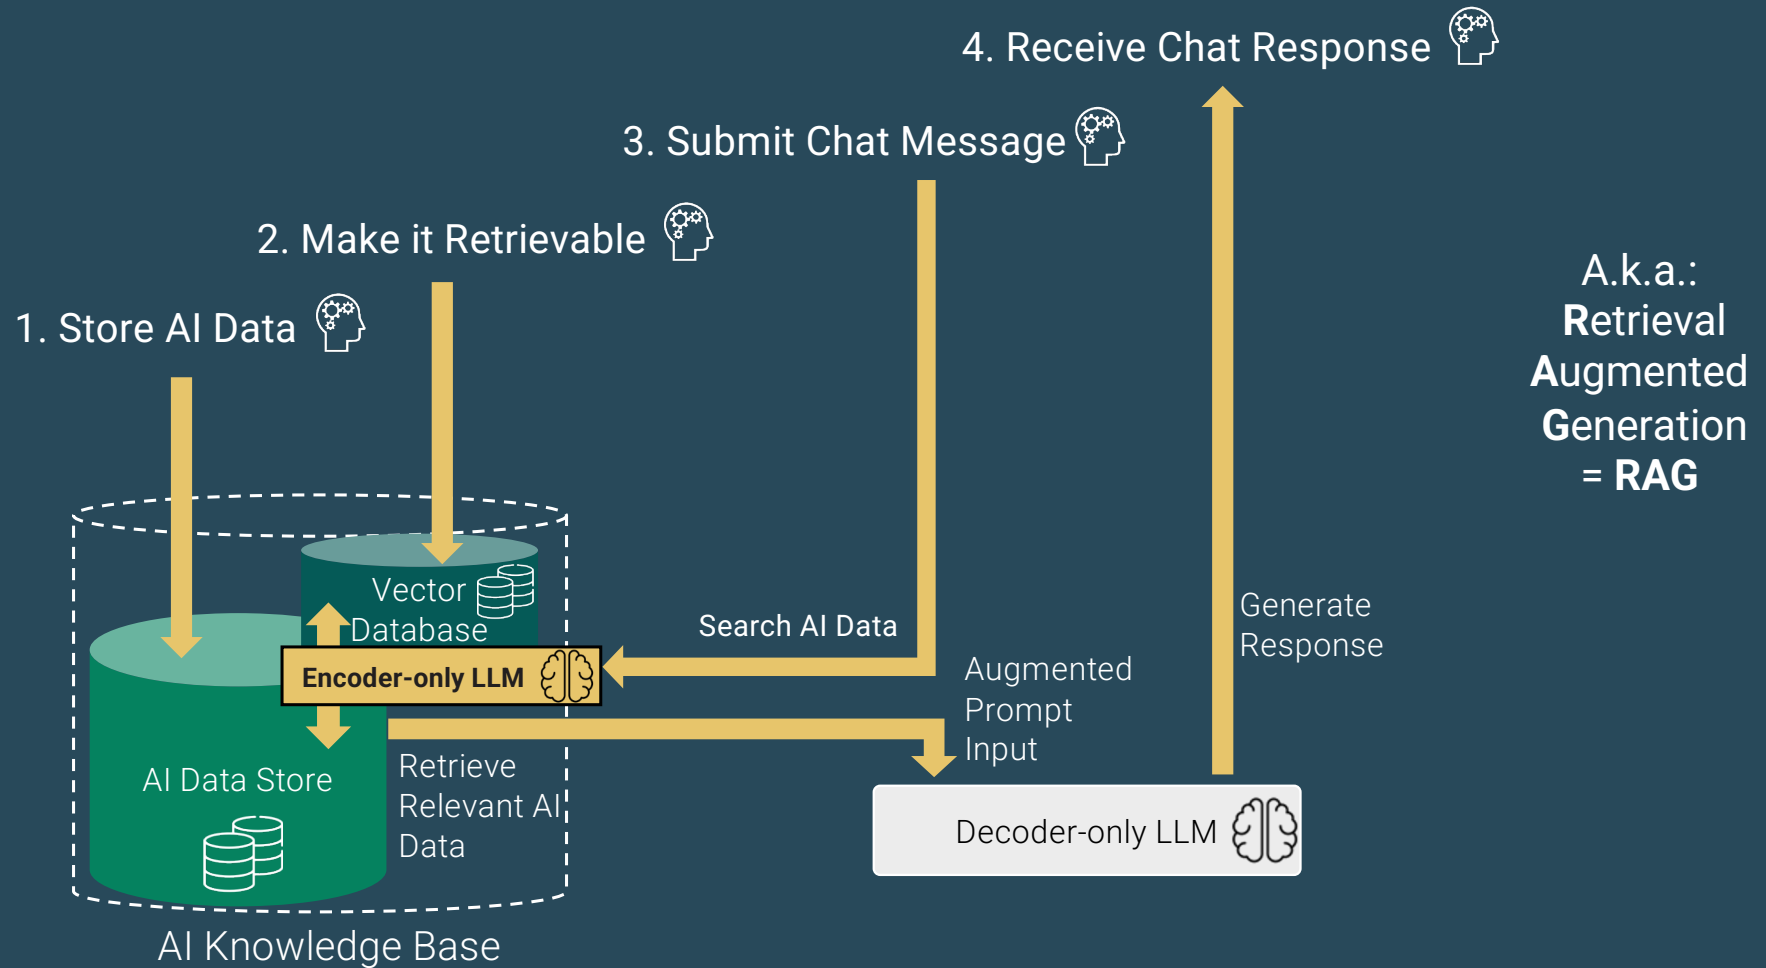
4. Receive Chat Response

3. Submit Chat Message

2. Make it Retrievable

1. Store AI Data

A.k.a.:
Retrieval
Augmented
Generation
= RAG

Vector Database

Encoder-only LLM

Search AI Data

Augmented Prompt Input

Generate Response

AI Data Store

Retrieve Relevant AI Data

Decoder-only LLM

AI Knowledge Base